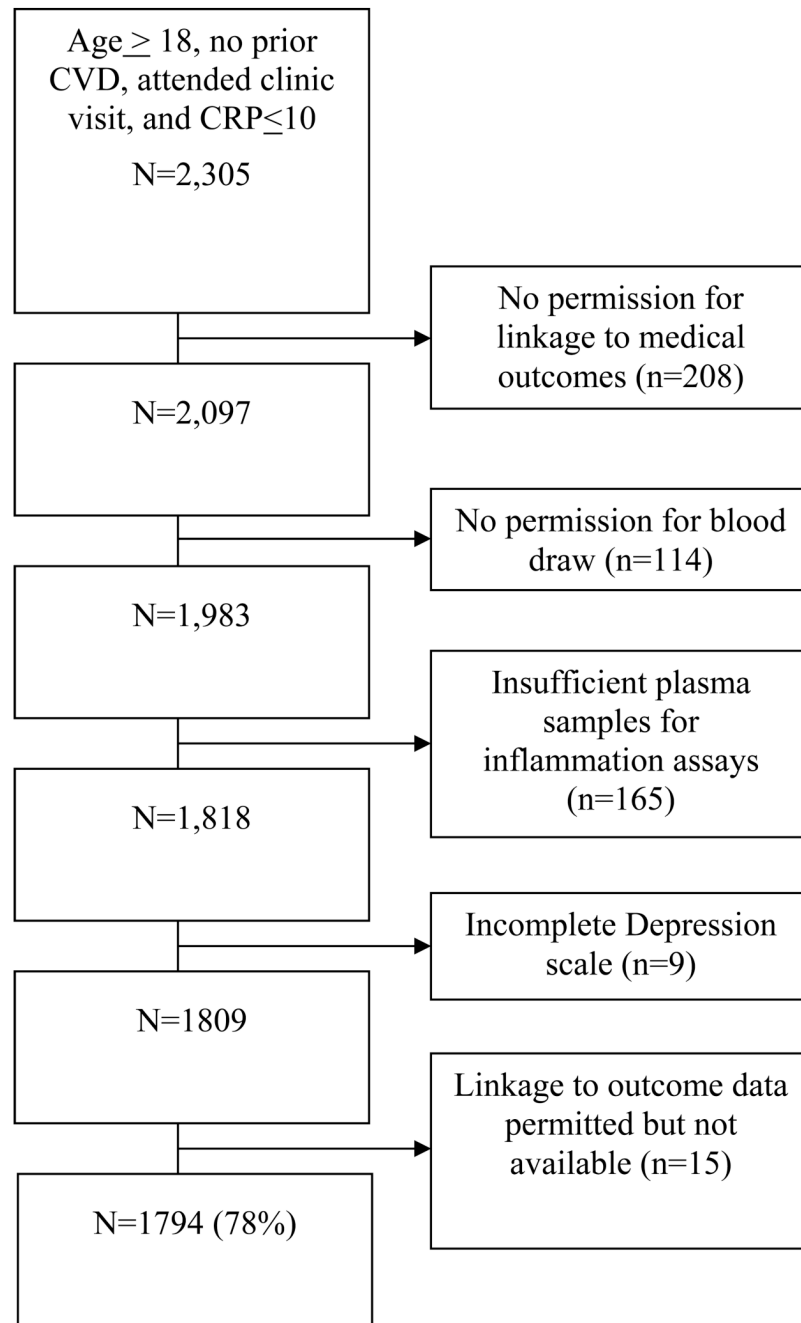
Age $\geq$ 18, no prior CVD, attended clinic visit, and CRP$\leq$10

N=2,305

No permission for linkage to medical outcomes (n=208)

N=2,097

No permission for blood draw (n=114)

N=1,983

Insufficient plasma samples for inflammation assays (n=165)

N=1,818

Incomplete Depression scale (n=9)

N=1809

Linkage to outcome data permitted but not available (n=15)

N=1794 (78%)